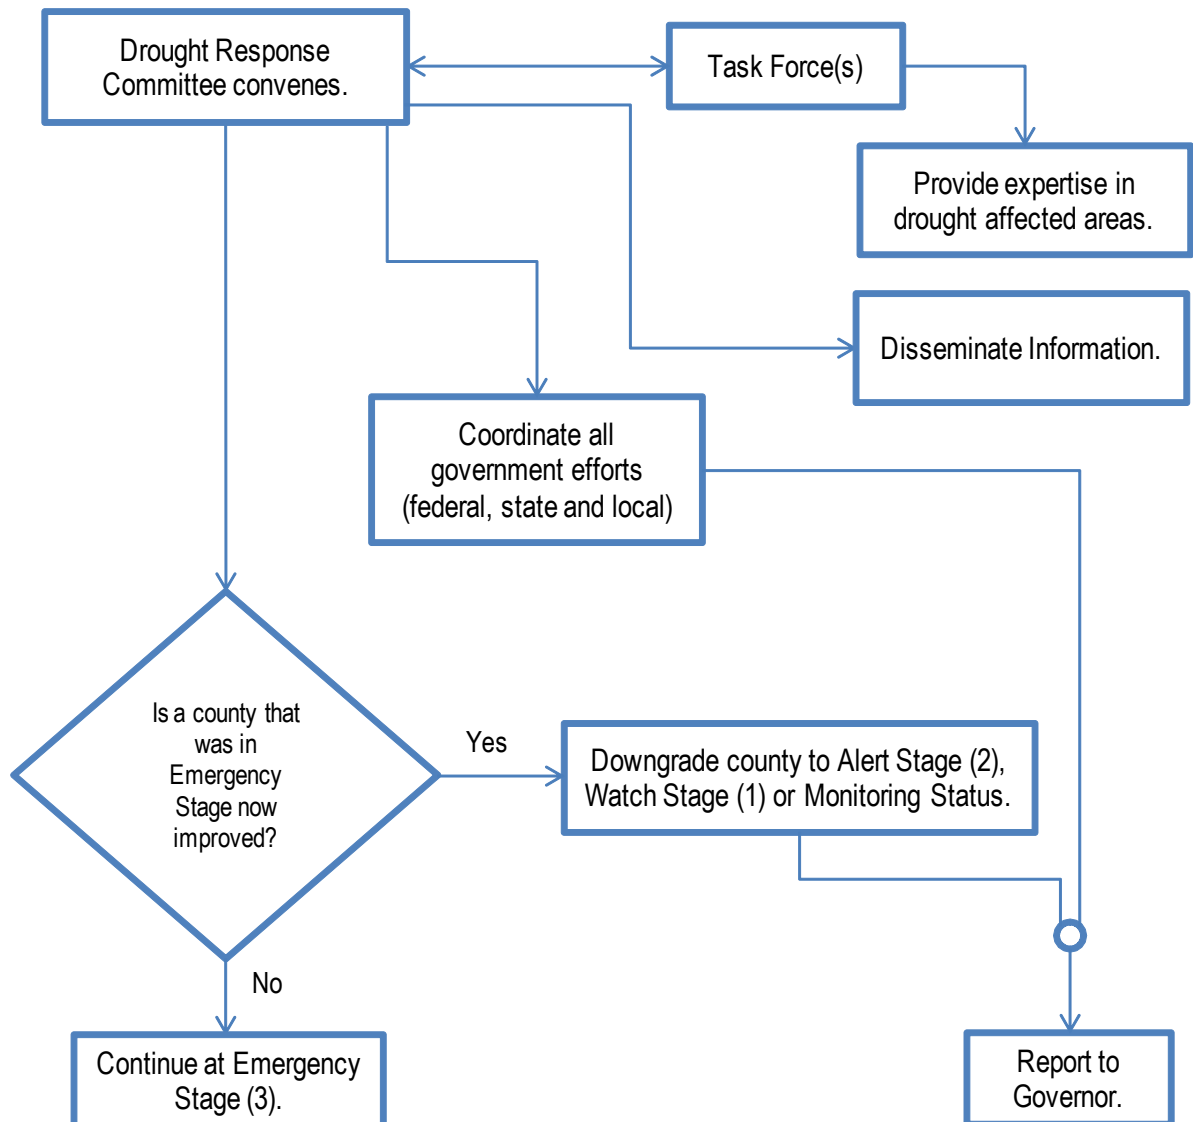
Drought Response Committee convenes.

Task Force(s)

Provide expertise in drought affected areas.

Disseminate Information.

Coordinate all government efforts (federal, state and local)

Is a county that was in Emergency Stage now improved?

Yes

Downgrade county to Alert Stage (2), Watch Stage (1) or Monitoring Status.

No

Continue at Emergency Stage (3).

Report to Governor.